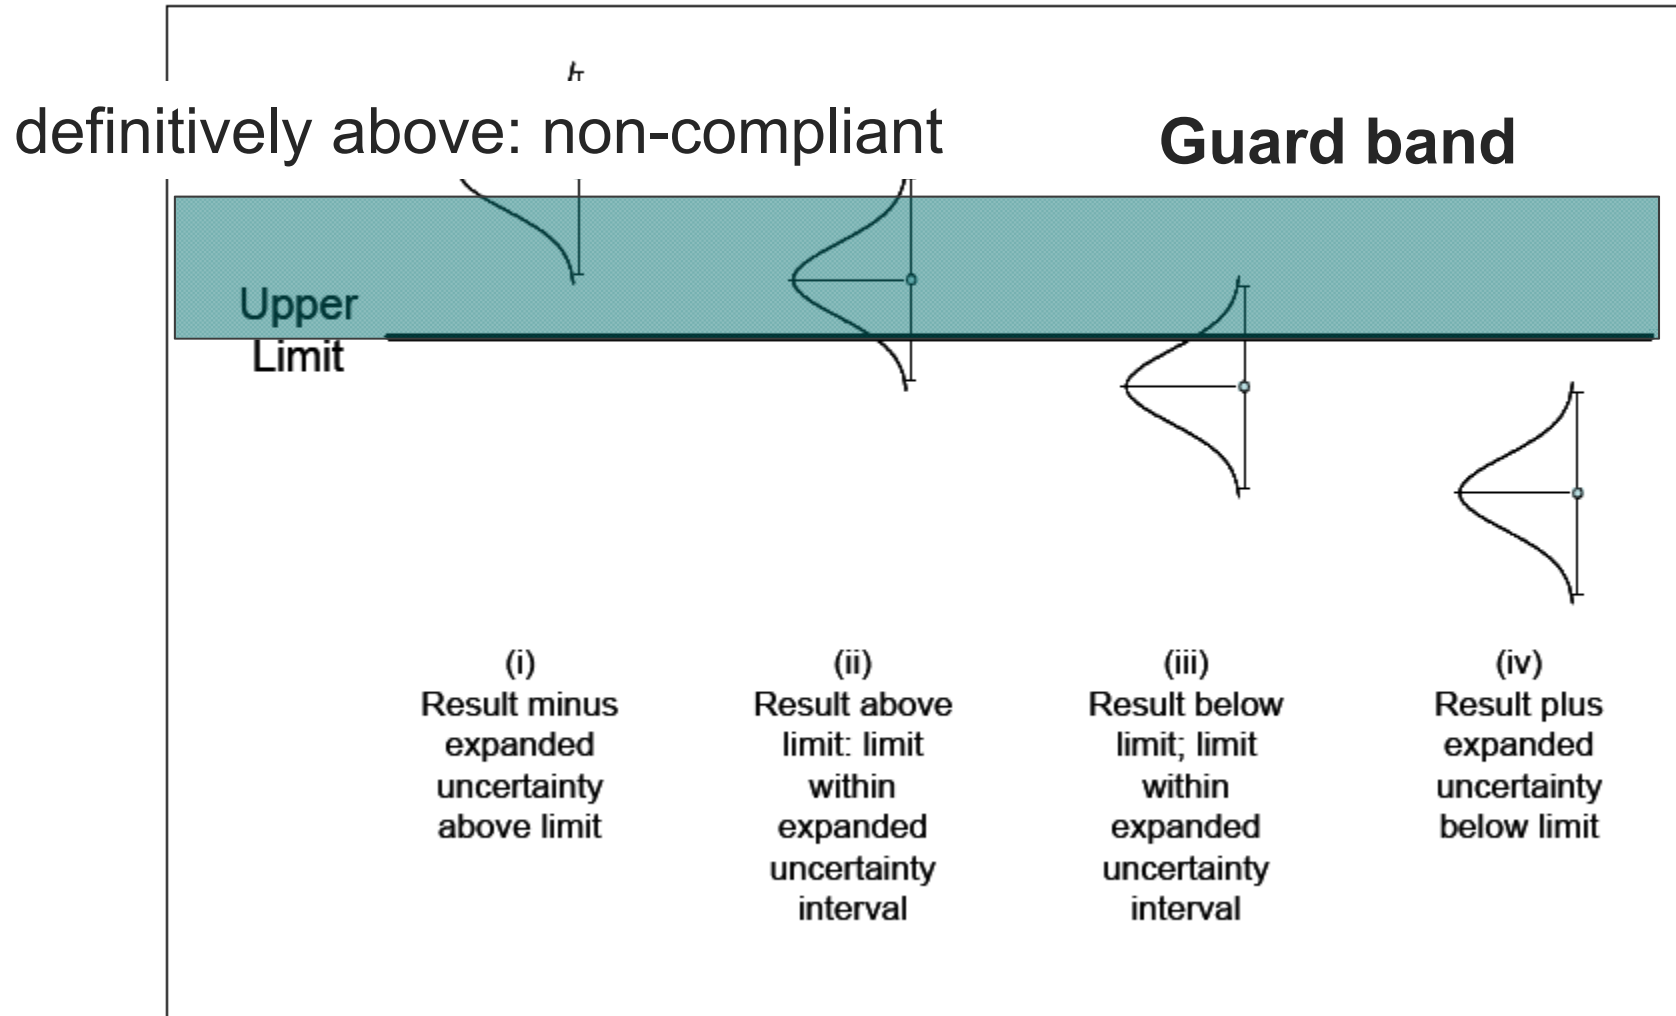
definitively above: non-compliant

Guard band

Upper Limit

(i)
Result minus expanded uncertainty above limit

(ii)
Result above limit: limit within expanded uncertainty interval

(iii)
Result below limit; limit within expanded uncertainty interval

(iv)
Result plus expanded uncertainty below limit